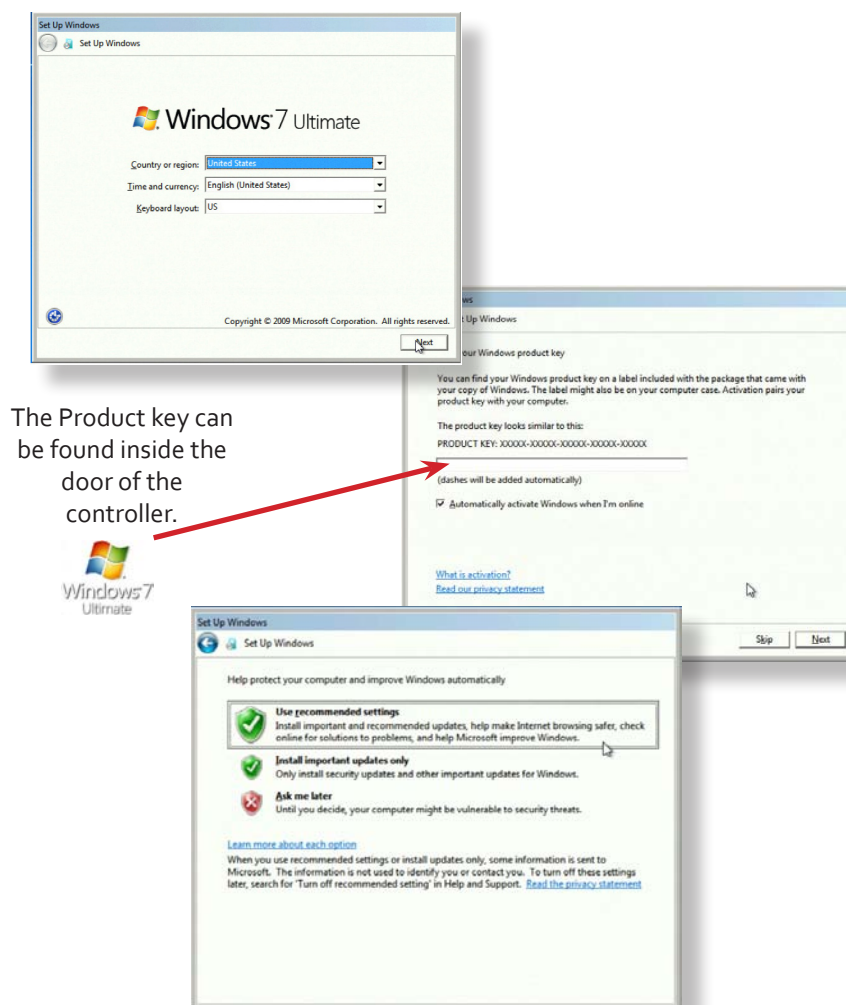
Set Up Windows

Set Up Windows

Windows 7 Ultimate

Country or region: United States

Time and currency: English (United States)

Keyboard layout: US

Copyright © 2009 Microsoft Corporation. All rights reserved.

Next

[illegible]ws

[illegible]t Up Windows

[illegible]our Windows product key

You can find your Windows product key on a label included with the package that came with your copy of Windows. The label might also be on your computer case. Activation pairs your product key with your computer.

The product key looks similar to this:

PRODUCT KEY: XXXXX-XXXXX-XXXXX-XXXXX-XXXXX

(dashes will be added automatically)

Automatically activate Windows when I'm online

What is activation?

Read our privacy statement

Skip Next

The Product key can be found inside the door of the controller.

Windows 7 Ultimate

Set Up Windows

Set Up Windows

Help protect your computer and improve Windows automatically

Use recommended settings
Install important and recommended updates, help make Internet browsing safer, check online for solutions to problems, and help Microsoft improve Windows.

Install important updates only
Only install security updates and other important updates for Windows.

Ask me later
Until you decide, your computer might be vulnerable to security threats.

Learn more about each option

When you use recommended settings or install updates only, some information is sent to Microsoft. The information is not used to identify you or contact you. To turn off these settings later, search for 'Turn off recommended setting' in Help and Support. Read the privacy statement